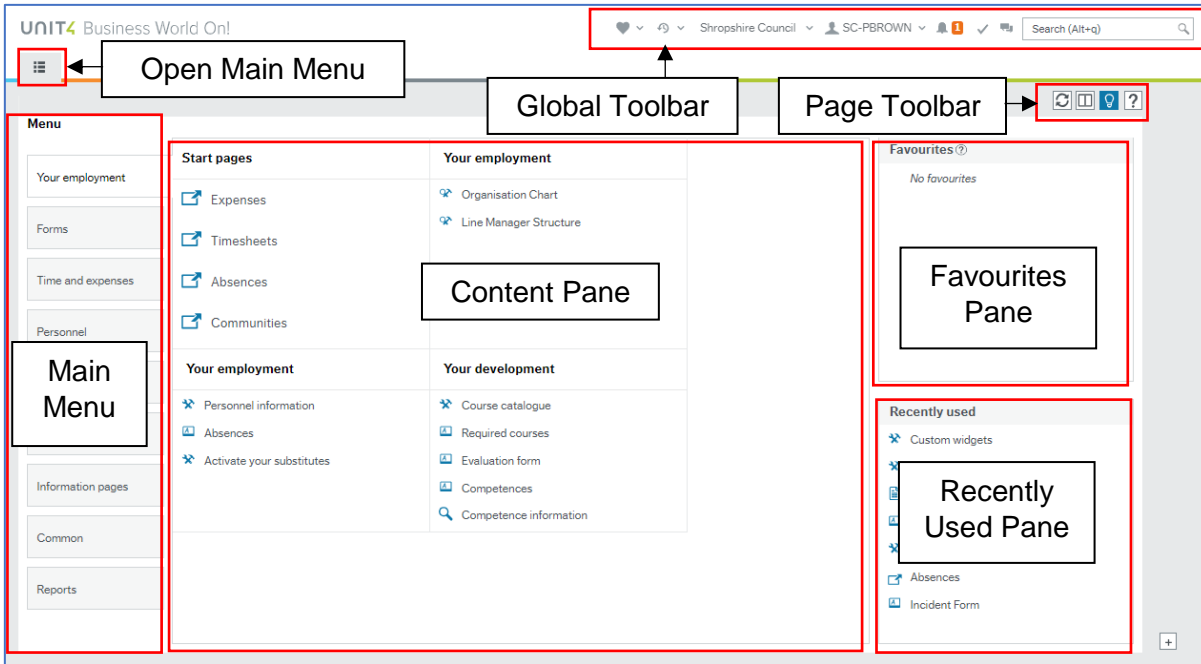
UNIT4 Business World On!

Shropshire Council SC-PBROWN 1 Search (Alt+q)

Open Main Menu

Global Toolbar

Page Toolbar

?

Menu

Your employment

Forms

Time and expenses

Personnel

Main Menu

Information pages

Common

Reports

Start pages

Expenses

Timesheets

Absences

Communities

Your employment

Organisation Chart

Line Manager Structure

Content Pane

Your employment

Personnel information

Absences

Activate your substitutes

Your development

Course catalogue

Required courses

Evaluation form

Competences

Competence information

Favourites

No favourites

Favourites Pane

Recently used

Custom widgets

Recently Used Pane

Absences

Incident Form

+